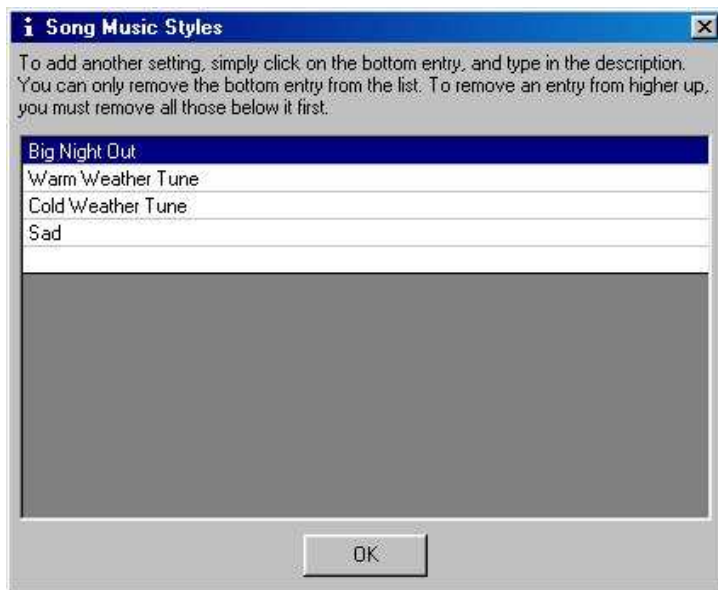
Song Music Styles

To add another setting, simply click on the bottom entry, and type in the description. You can only remove the bottom entry from the list. To remove an entry from higher up, you must remove all those below it first.

Big Night Out
Warm Weather Tune
Cold Weather Tune
Sad

OK